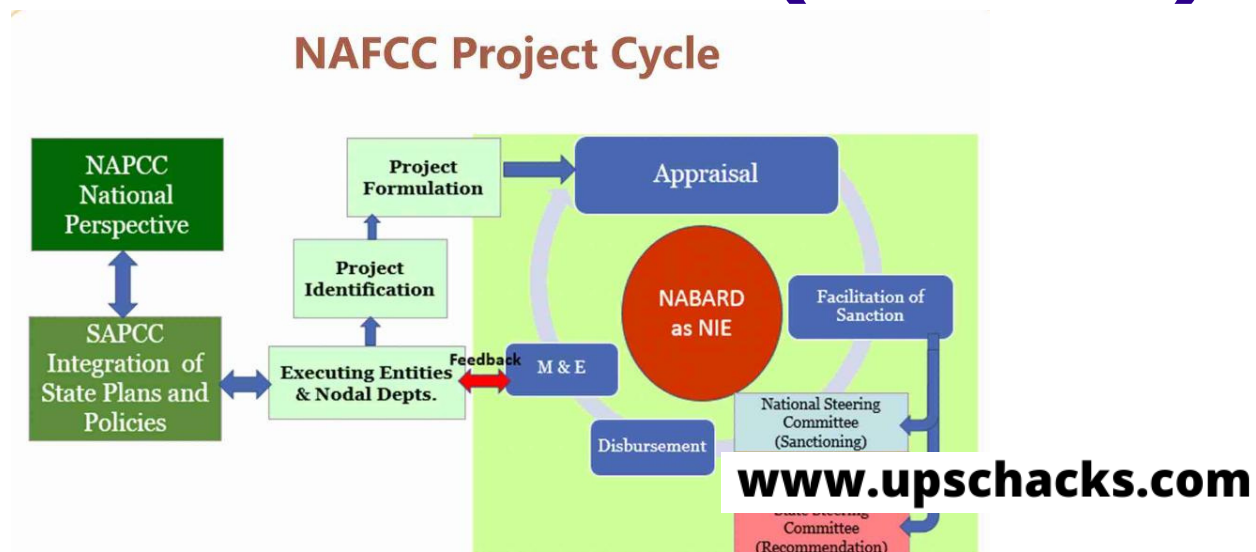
NAFCC Project Cycle

NAPCC National Perspective

SAPCC Integration of State Plans and Policies

Executing Entities & Nodal Depts.

Project Identification

Project Formulation

Appraisal

NABARD as NIE

Facilitation of Sanction

National Steering Committee (Sanctioning)

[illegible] Committee (Recommendation)

Disbursement

M & E

Feedback

www.upschacks.com